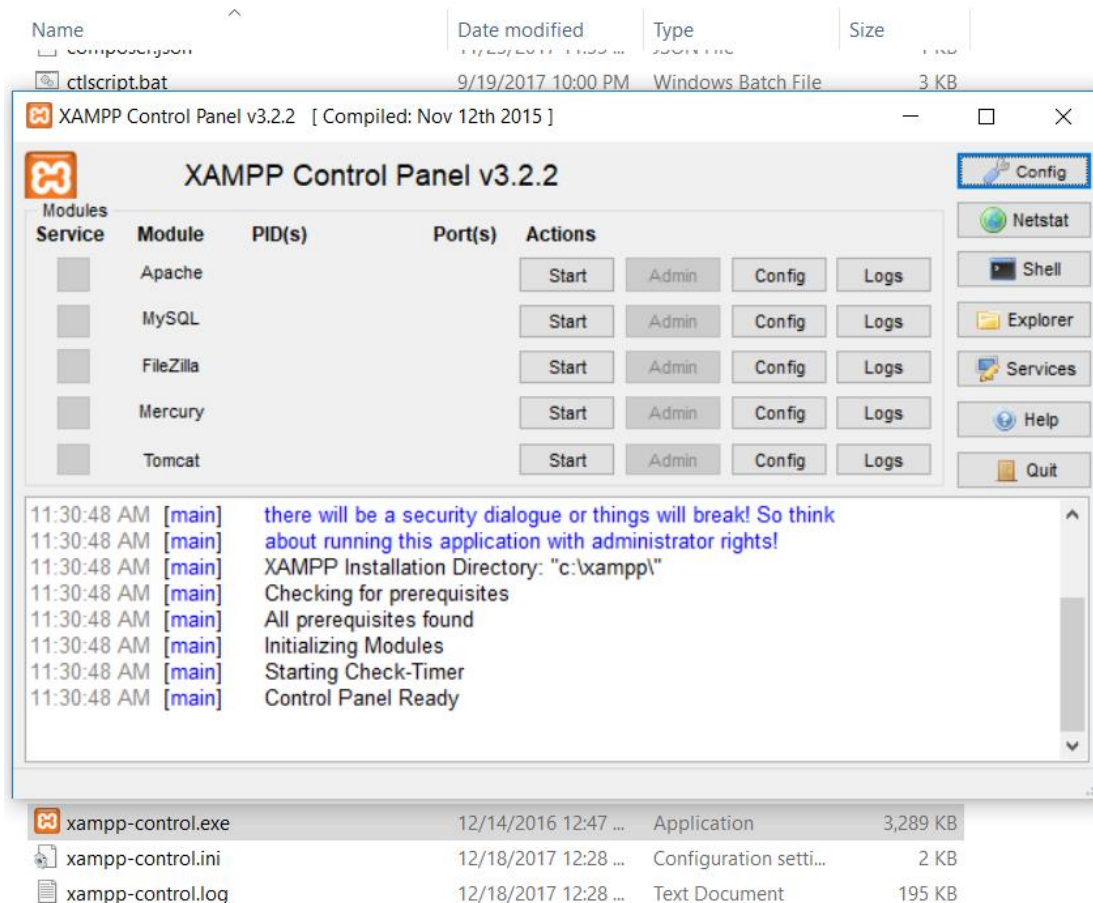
| Name | Date modified | Type | Size |
|---|---|---|---|
| composer.json | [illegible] | JSON File | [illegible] KB |
| ctlscript.bat | 9/19/2017 10:00 PM | Windows Batch File | 3 KB |

XAMPP Control Panel v3.2.2 [ Compiled: Nov 12th 2015 ]

XAMPP Control Panel v3.2.2

Config
Netstat
Shell
Explorer
Services
Help
Quit

Modules

| Service | Module | PID(s) | Port(s) | Actions | | | |
|---|---|---|---|---|---|---|---|
| | Apache | | | Start | Admin | Config | Logs |
| | MySQL | | | Start | Admin | Config | Logs |
| | FileZilla | | | Start | Admin | Config | Logs |
| | Mercury | | | Start | Admin | Config | Logs |
| | Tomcat | | | Start | Admin | Config | Logs |

11:30:48 AM [main] there will be a security dialogue or things will break! So think
11:30:48 AM [main] about running this application with administrator rights!
11:30:48 AM [main] XAMPP Installation Directory: "c:\xampp\"
11:30:48 AM [main] Checking for prerequisites
11:30:48 AM [main] All prerequisites found
11:30:48 AM [main] Initializing Modules
11:30:48 AM [main] Starting Check-Timer
11:30:48 AM [main] Control Panel Ready

| | | | |
|---|---|---|---|
| xampp-control.exe | 12/14/2016 12:47 ... | Application | 3,289 KB |
| xampp-control.ini | 12/18/2017 12:28 ... | Configuration setti... | 2 KB |
| xampp-control.log | 12/18/2017 12:28 ... | Text Document | 195 KB |